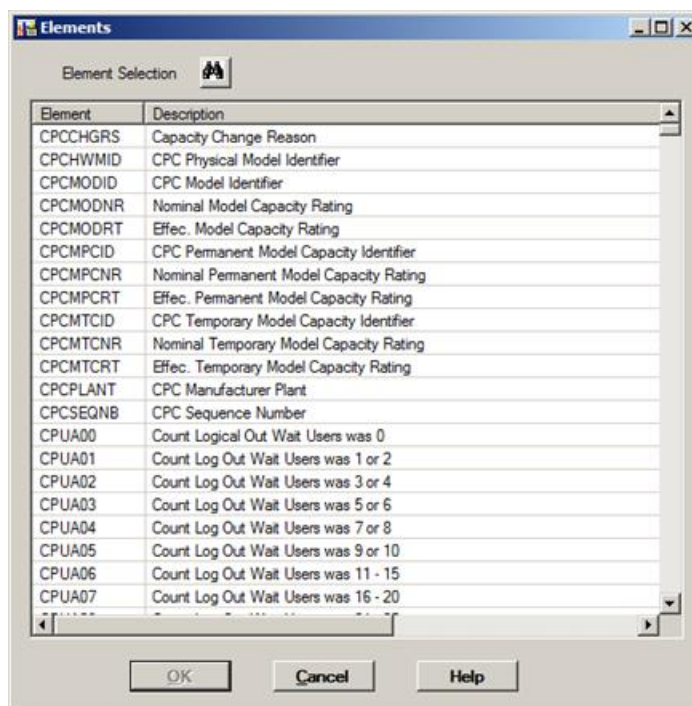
Elements

Element Selection

| Element | Description |
|---|---|
| CPCCHGRS | Capacity Change Reason |
| CPCHWMID | CPC Physical Model Identifier |
| CPCMODID | CPC Model Identifier |
| CPCMODNR | Nominal Model Capacity Rating |
| CPCMODRT | Effec. Model Capacity Rating |
| CPCMPCID | CPC Permanent Model Capacity Identifier |
| CPCMPCNR | Nominal Permanent Model Capacity Rating |
| CPCMPCRT | Effec. Permanent Model Capacity Rating |
| CPCMTCID | CPC Temporary Model Capacity Identifier |
| CPCMTCNR | Nominal Temporary Model Capacity Rating |
| CPCMTCRT | Effec. Temporary Model Capacity Rating |
| CPCPLANT | CPC Manufacturer Plant |
| CPCSEQNB | CPC Sequence Number |
| CPUA00 | Count Logical Out Wait Users was 0 |
| CPUA01 | Count Log Out Wait Users was 1 or 2 |
| CPUA02 | Count Log Out Wait Users was 3 or 4 |
| CPUA03 | Count Log Out Wait Users was 5 or 6 |
| CPUA04 | Count Log Out Wait Users was 7 or 8 |
| CPUA05 | Count Log Out Wait Users was 9 or 10 |
| CPUA06 | Count Log Out Wait Users was 11 - 15 |
| CPUA07 | Count Log Out Wait Users was 16 - 20 |
| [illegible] | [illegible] |

OK Cancel Help